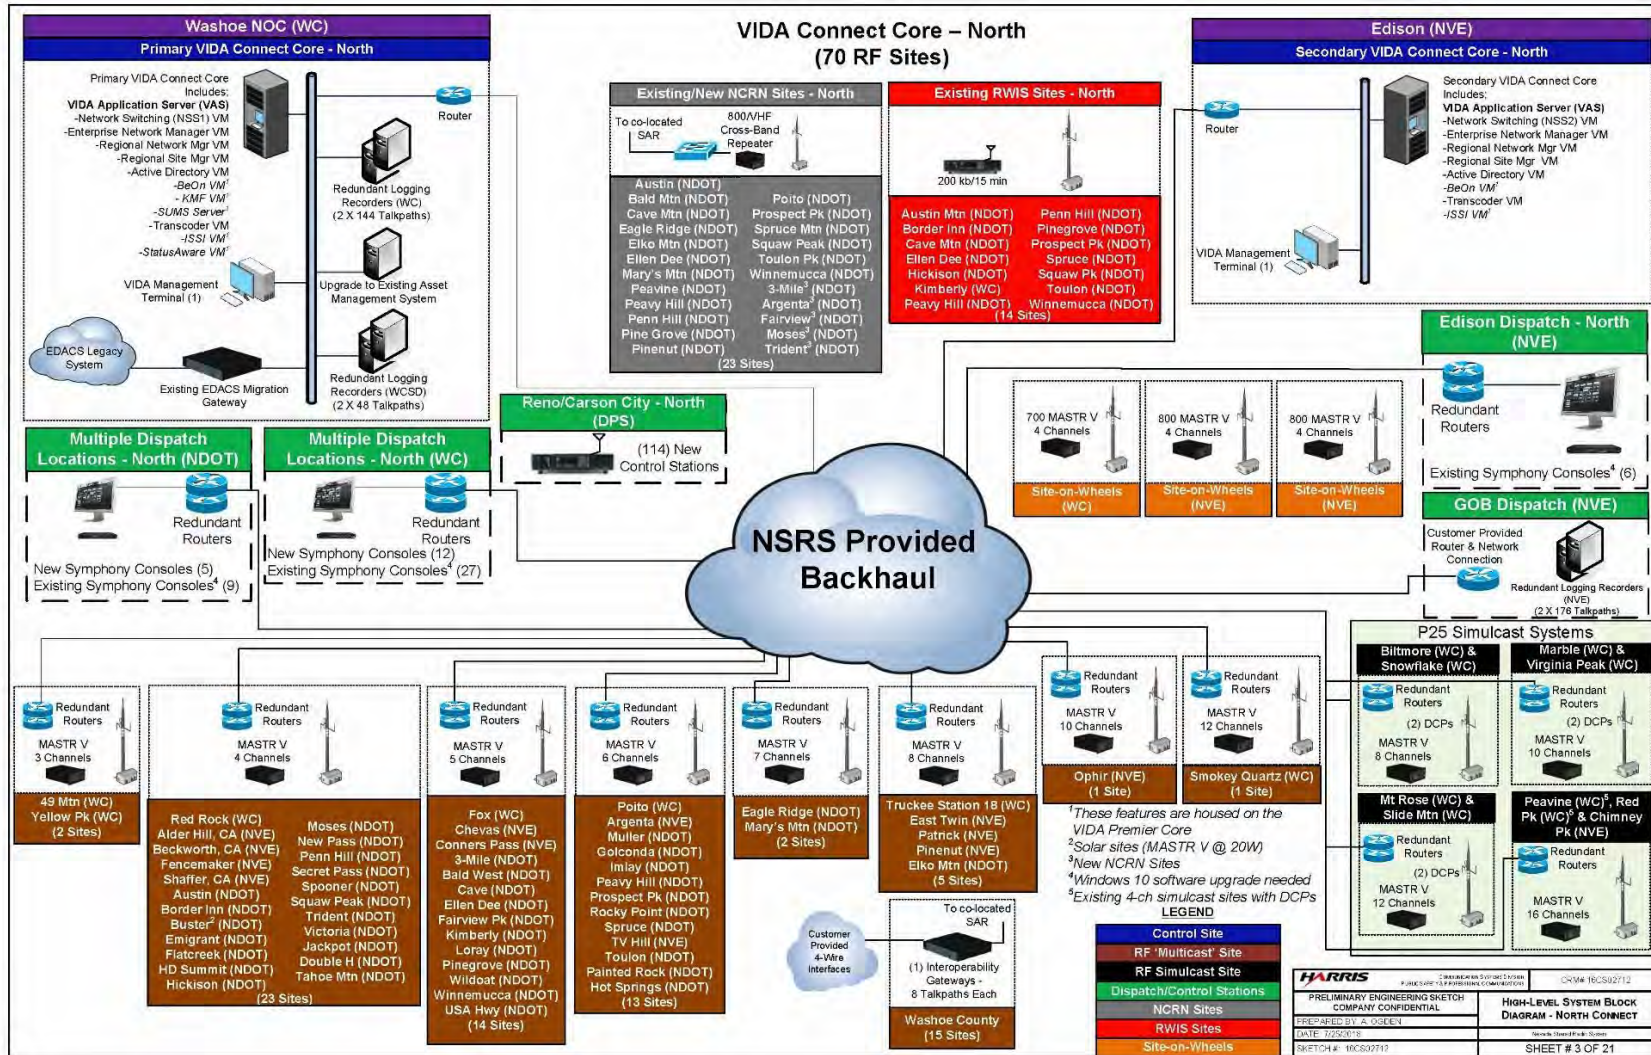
VIDA Connect Core – North
(70 RF Sites)

Washoe NOC (WC)
Primary VIDA Connect Core - North

Primary VIDA Connect Core Includes:
VIDA Application Server (VAS)
-Network Switching (NSS1) VM
-Enterprise Network Manager VM
-Regional Network Mgr VM
-Regional Site Mgr VM
-Active Directory VM
-BeOn VM$^1$
- KMF VM$^1$
-SUMS Server$^1$
-Transcoder VM
-ISSI VM$^1$
-StatusAware VM$^1$

Router
Redundant Logging Recorders (WC) (2 X 144 Talkpaths)
Upgrade to Existing Asset Management System
VIDA Management Terminal (1)
EDACS Legacy System
Existing EDACS Migration Gateway
Redundant Logging Recorders (WCSD) (2 X 48 Talkpaths)

Existing/New NCRN Sites - North
To co-located SAR
800/VHF Cross-Band Repeater
Austin (NDOT)
Bald Mtn (NDOT)
Cave Mtn (NDOT)
Eagle Ridge (NDOT)
Elko Mtn (NDOT)
Ellen Dee (NDOT)
Mary's Mtn (NDOT)
Peavine (NDOT)
Peavy Hill (NDOT)
Penn Hill (NDOT)
Pine Grove (NDOT)
Pinenut (NDOT)
Poito (NDOT)
Prospect Pk (NDOT)
Spruce Mtn (NDOT)
Squaw Peak (NDOT)
Toulon Pk (NDOT)
Winnemucca (NDOT)
3-Mile$^3$ (NDOT)
Argenta$^3$ (NDOT)
Fairview$^3$ (NDOT)
Moses$^3$ (NDOT)
Trident$^3$ (NDOT)
(23 Sites)

Existing RWIS Sites - North
200 kb/15 min
Austin Mtn (NDOT)
Border Inn (NDOT)
Cave Mtn (NDOT)
Ellen Dee (NDOT)
Hickison (NDOT)
Kimberly (WC)
Peavy Hill (NDOT)
Penn Hill (NDOT)
Pinegrove (NDOT)
Prospect Pk (NDOT)
Spruce (NDOT)
Squaw Pk (NDOT)
Toulon (NDOT)
Winnemucca (NDOT)
(14 Sites)

Edison (NVE)
Secondary VIDA Connect Core - North
Router
Secondary VIDA Connect Core Includes:
VIDA Application Server (VAS)
-Network Switching (NSS2) VM
-Enterprise Network Manager VM
-Regional Network Mgr VM
-Regional Site Mgr VM
-Active Directory VM
-BeOn VM$^1$
-Transcoder VM
-ISSI VM$^1$
VIDA Management Terminal (1)

Edison Dispatch - North (NVE)
Redundant Routers
Existing Symphony Consoles$^4$ (6)

GOB Dispatch (NVE)
Customer Provided Router & Network Connection
Redundant Logging Recorders (NVE) (2 X 176 Talkpaths)

Multiple Dispatch Locations - North (NDOT)
Redundant Routers
New Symphony Consoles (5)
Existing Symphony Consoles$^4$ (9)

Multiple Dispatch Locations - North (WC)
Redundant Routers
New Symphony Consoles (12)
Existing Symphony Consoles$^4$ (27)

Reno/Carson City - North (DPS)
(114) New Control Stations

700 MASTR V 4 Channels
Site-on-Wheels (WC)
800 MASTR V 4 Channels
Site-on-Wheels (NVE)
800 MASTR V 4 Channels
Site-on-Wheels (NVE)

NSRS Provided Backhaul

P25 Simulcast Systems
Biltmore (WC) & Snowflake (WC)
Redundant Routers
(2) DCPs
MASTR V 8 Channels
Marble (WC) & Virginia Peak (WC)
Redundant Routers
(2) DCPs
MASTR V 10 Channels
Mt Rose (WC) & Slide Mtn (WC)
Redundant Routers
(2) DCPs
MASTR V 12 Channels
Peavine (WC)$^5$, Red Pk (WC)$^5$ & Chimney Pk (NVE)
Redundant Routers
MASTR V 16 Channels

Redundant Routers
MASTR V 3 Channels
49 Mtn (WC)
Yellow Pk (WC)
(2 Sites)

Redundant Routers
MASTR V 4 Channels
Red Rock (WC)
Alder Hill, CA (NVE)
Beckworth, CA (NVE)
Fencemaker (NVE)
Shaffer, CA (NVE)
Austin (NDOT)
Border Inn (NDOT)
Buster$^2$ (NDOT)
Emigrant (NDOT)
Flatcreek (NDOT)
HD Summit (NDOT)
Hickison (NDOT)
Moses (NDOT)
New Pass (NDOT)
Penn Hill (NDOT)
Secret Pass (NDOT)
Spooner (NDOT)
Squaw Peak (NDOT)
Trident (NDOT)
Victoria (NDOT)
Jackpot (NDOT)
Double H (NDOT)
Tahoe Mtn (NDOT)
(23 Sites)

Redundant Routers
MASTR V 5 Channels
Fox (WC)
Chevas (NVE)
Conners Pass (NVE)
3-Mile (NDOT)
Bald West (NDOT)
Cave (NDOT)
Ellen Dee (NDOT)
Fairview Pk (NDOT)
Kimberly (NDOT)
Loray (NDOT)
Pinegrove (NDOT)
Wildoat (NDOT)
Winnemucca (NDOT)
USA Hwy (NDOT)
(14 Sites)

Redundant Routers
MASTR V 6 Channels
Poito (WC)
Argenta (NVE)
Muller (NDOT)
Golconda (NDOT)
Imlay (NDOT)
Peavy Hill (NDOT)
Prospect Pk (NDOT)
Rocky Point (NDOT)
Spruce (NDOT)
TV Hill (NVE)
Toulon (NDOT)
Painted Rock (NDOT)
Hot Springs (NDOT)
(13 Sites)

Redundant Routers
MASTR V 7 Channels
Eagle Ridge (NDOT)
Mary's Mtn (NDOT)
(2 Sites)

Redundant Routers
MASTR V 8 Channels
Truckee Station 18 (WC)
East Twin (NVE)
Patrick (NVE)
Pinenut (NVE)
Elko Mtn (NDOT)
(5 Sites)

Redundant Routers
MASTR V 10 Channels
Ophir (NVE)
(1 Site)

Redundant Routers
MASTR V 12 Channels
Smokey Quartz (WC)
(1 Site)

Customer Provided 4-Wire Interfaces
To co-located SAR
(1) Interoperability Gateways - 8 Talkpaths Each
Washoe County (15 Sites)

$^1$These features are housed on the VIDA Premier Core
$^2$Solar sites (MASTR V @ 20W)
$^3$New NCRN Sites
$^4$Windows 10 software upgrade needed
$^5$Existing 4-ch simulcast sites with DCPs

LEGEND
Control Site
RF 'Multicast' Site
RF Simulcast Site
Dispatch/Control Stations
NCRN Sites
RWIS Sites
Site-on-Wheels

HARRIS
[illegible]
CR# 16CS02712
PRELIMINARY ENGINEERING SKETCH
COMPANY CONFIDENTIAL
PREPARED BY: A. OGDEN
DATE: 7/25/2018
SKETCH #: 16CS02712
HIGH-LEVEL SYSTEM BLOCK DIAGRAM - NORTH CONNECT
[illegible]
SHEET # 3 OF 21